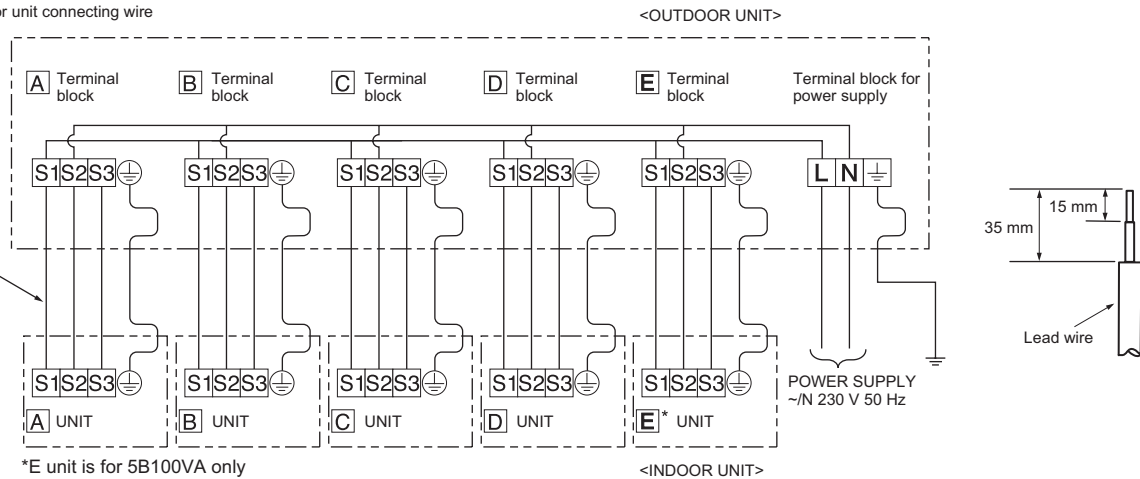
or unit connecting wire

<OUTDOOR UNIT>

A Terminal block
B Terminal block
C Terminal block
D Terminal block
E Terminal block
Terminal block for power supply

S1 S2 S3
S1 S2 S3
S1 S2 S3
S1 S2 S3
S1 S2 S3
L N

35 mm
15 mm
Lead wire

S1 S2 S3
A UNIT
S1 S2 S3
B UNIT
S1 S2 S3
C UNIT
S1 S2 S3
D UNIT
S1 S2 S3
E* UNIT

POWER SUPPLY
~/N 230 V 50 Hz

*E unit is for 5B100VA only

<INDOOR UNIT>